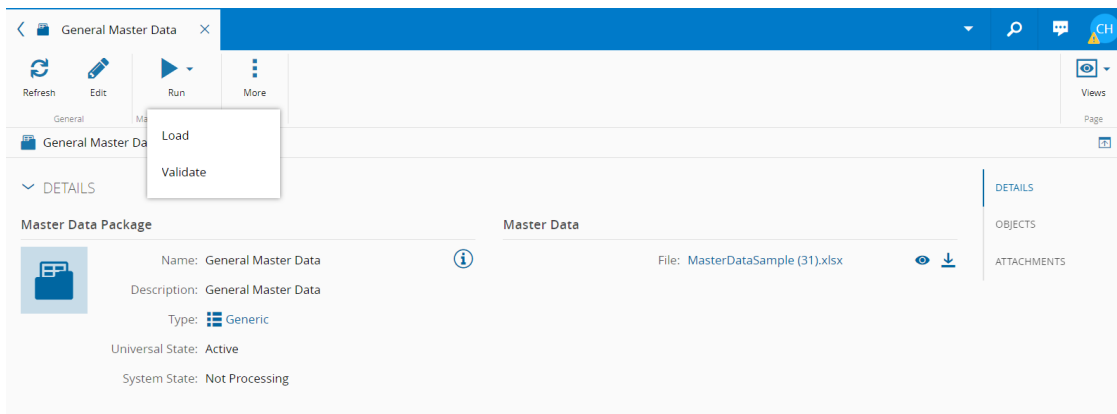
General Master Data ×

CH

Refresh Edit Run More Views

General Ma Page

Load

Validate

General Master Da

DETAILS

Master Data Package

Name: General Master Data

Description: General Master Data

Type: Generic

Universal State: Active

System State: Not Processing

Master Data

File: MasterDataSample (31).xlsx

DETAILS

OBJECTS

ATTACHMENTS